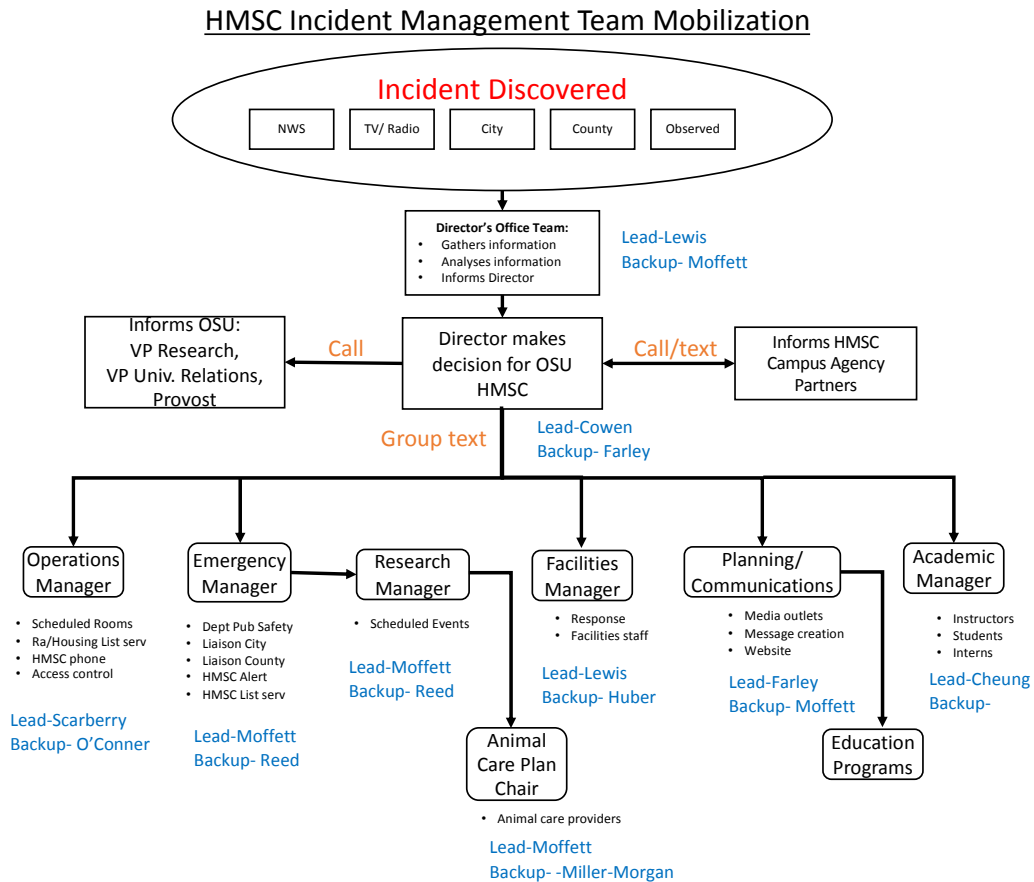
HMSC Incident Management Team Mobilization

Incident Discovered

NWS

TV/ Radio

City

County

Observed

Director's Office Team:
• Gathers information
• Analyses information
• Informs Director

Lead-Lewis
Backup- Moffett

Informs OSU:
VP Research,
VP Univ. Relations,
Provost

Call

Director makes decision for OSU HMSC

Call/text

Informs HMSC Campus Agency Partners

Group text

Lead-Cowen
Backup- Farley

Operations Manager
• Scheduled Rooms
• Ra/Housing List serv
• HMSC phone
• Access control

Lead-Scarberry
Backup- O'Conner

Emergency Manager
• Dept Pub Safety
• Liaison City
• Liaison County
• HMSC Alert
• HMSC List serv

Lead-Moffett
Backup- Reed

Research Manager
• Scheduled Events

Lead-Moffett
Backup- Reed

Animal Care Plan Chair
• Animal care providers

Lead-Moffett
Backup- -Miller-Morgan

Facilities Manager
• Response
• Facilities staff

Lead-Lewis
Backup- Huber

Planning/ Communications
• Media outlets
• Message creation
• Website

Lead-Farley
Backup- Moffett

Education Programs

Academic Manager
• Instructors
• Students
• Interns

Lead-Cheung
Backup-